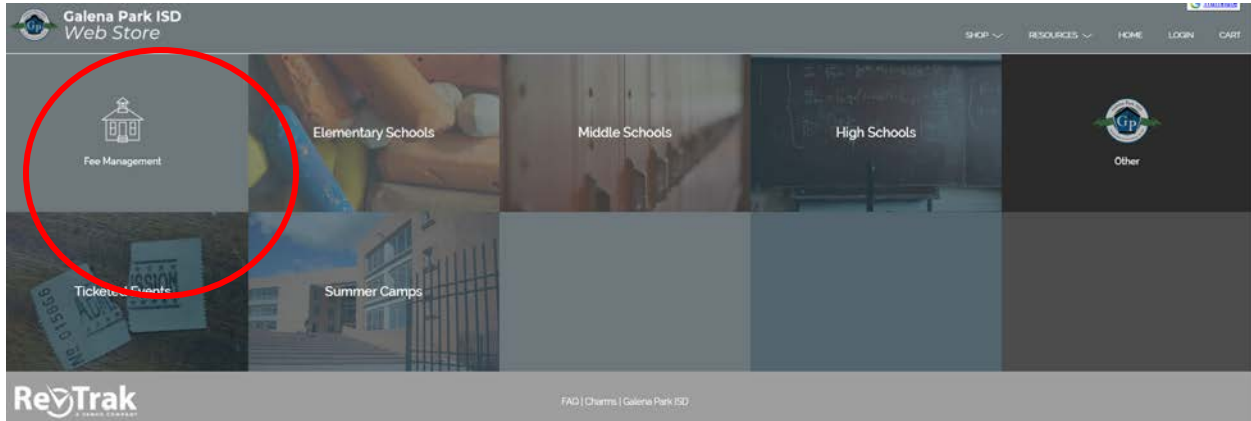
Galena Park ISD
Web Store

SHOP RESOURCES HOME LOGIN CART

Fee Management

Elementary Schools

Middle Schools

High Schools

Other

Ticketed Events

Summer Camps

RevTrak

FAQ | Charms | Galena Park ISD